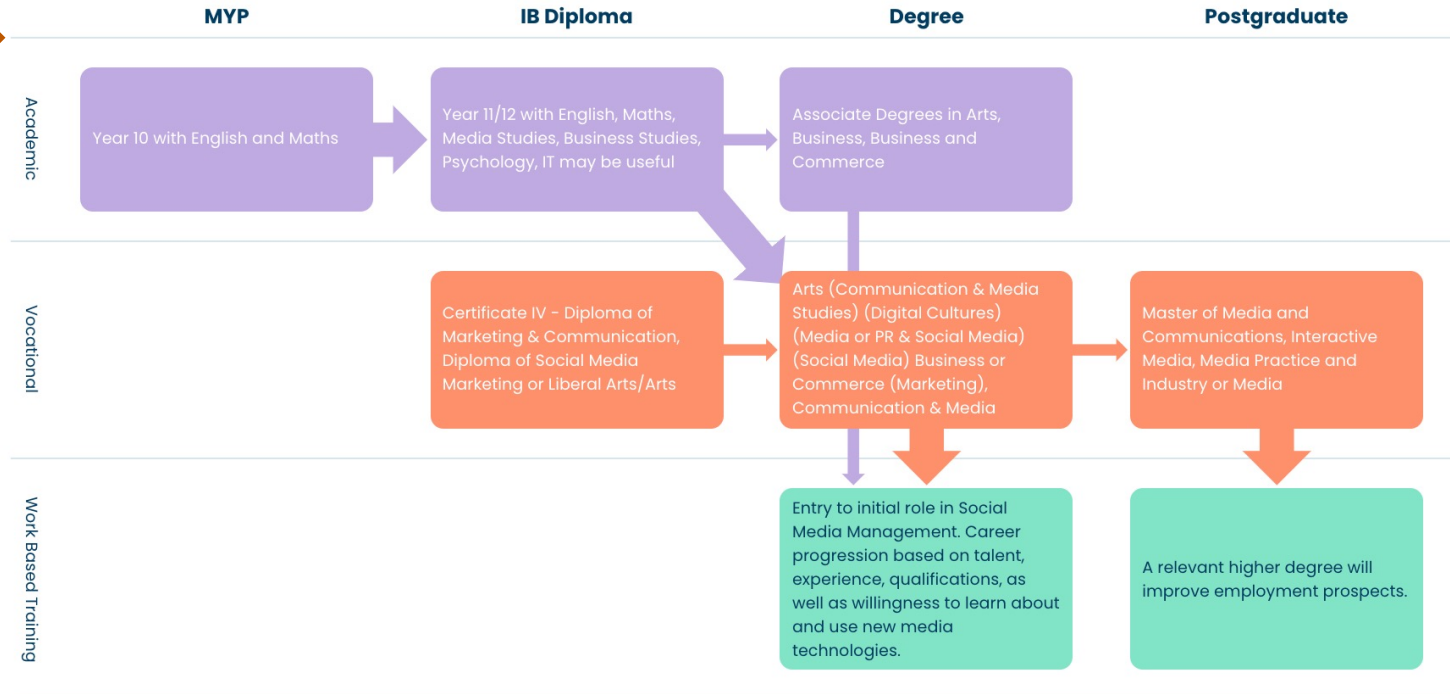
MYP

IB Diploma

Degree

Postgraduate

Academic

Year 10 with English and Maths

Year 11/12 with English, Maths, Media Studies, Business Studies, Psychology, IT may be useful

Associate Degrees in Arts, Business, Business and Commerce

Vocational

Certificate IV - Diploma of Marketing & Communication, Diploma of Social Media Marketing or Liberal Arts/Arts

Arts (Communication & Media Studies) (Digital Cultures) (Media or PR & Social Media) (Social Media) Business or Commerce (Marketing), Communication & Media

Master of Media and Communications, Interactive Media, Media Practice and Industry or Media

Work Based Training

Entry to initial role in Social Media Management. Career progression based on talent, experience, qualifications, as well as willingness to learn about and use new media technologies.

A relevant higher degree will improve employment prospects.